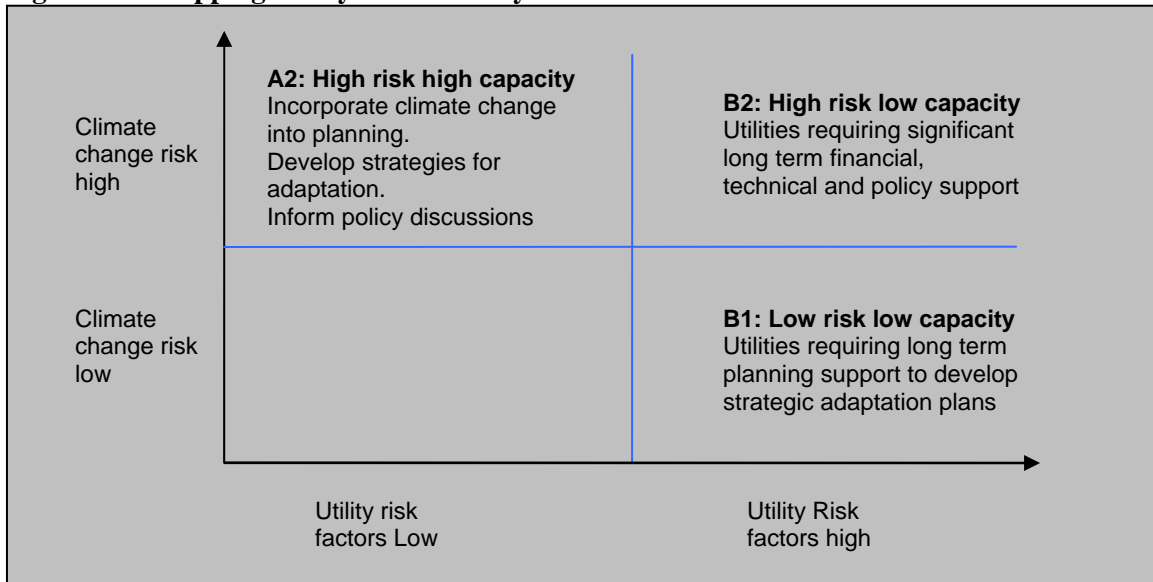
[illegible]

Climate change risk high

A2: High risk high capacity
Incorporate climate change into planning.
Develop strategies for adaptation.
Inform policy discussions

B2: High risk low capacity
Utilities requiring significant long term financial, technical and policy support

Climate change risk low

B1: Low risk low capacity
Utilities requiring long term planning support to develop strategic adaptation plans

Utility risk factors Low

Utility Risk factors high